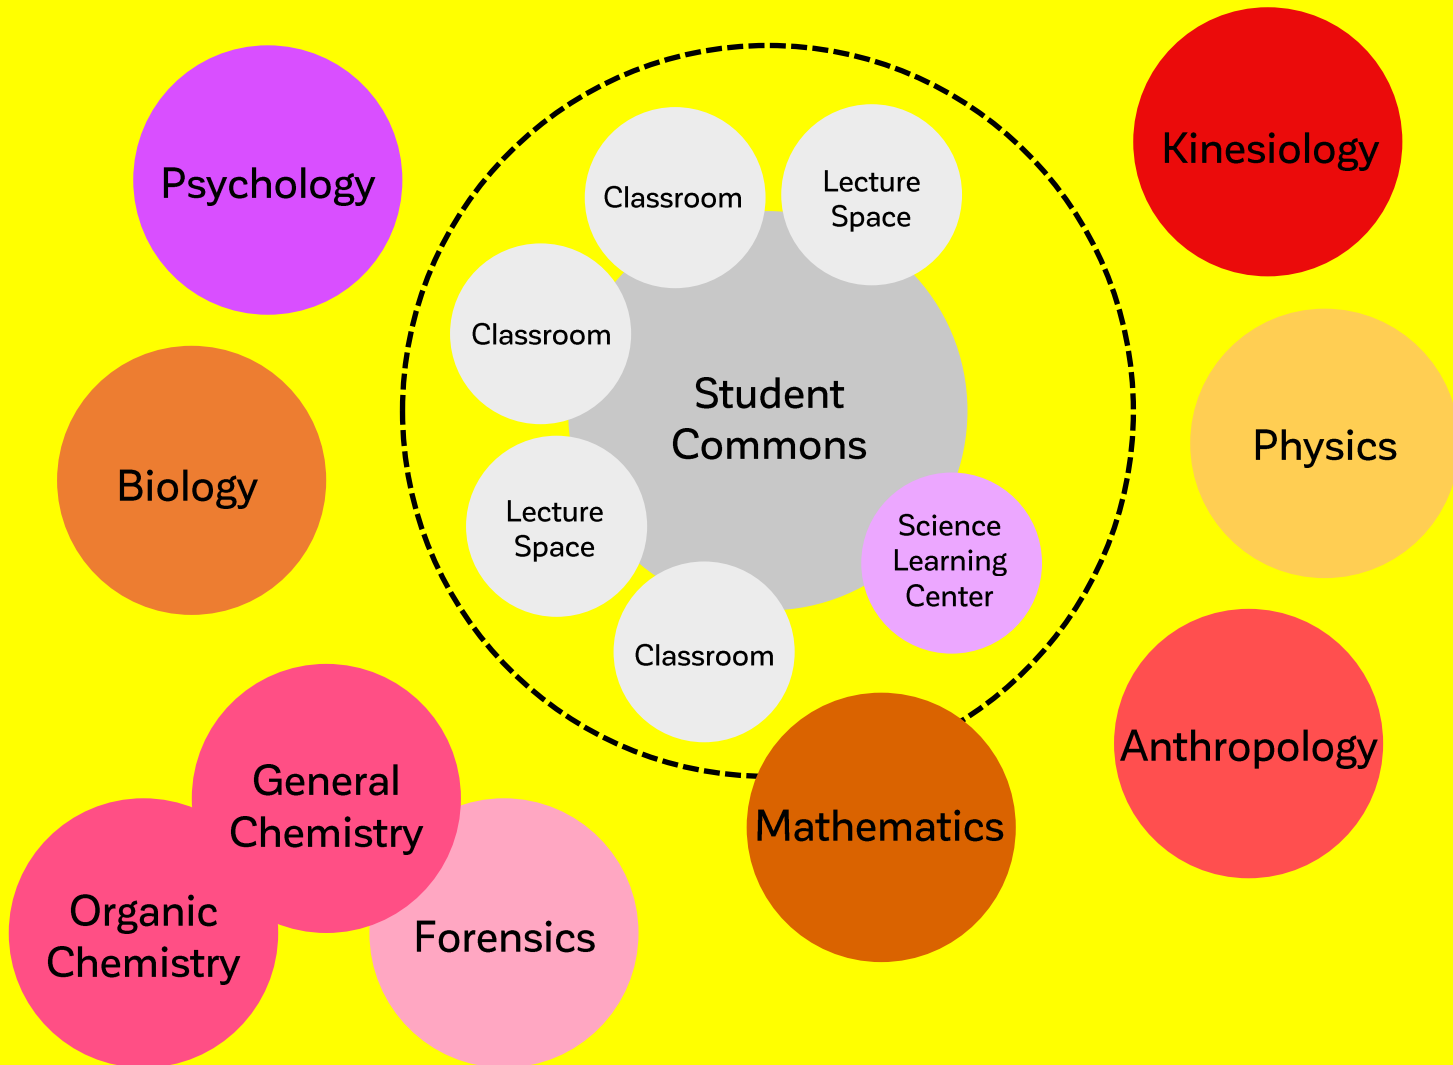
Psychology

Classroom

Lecture Space

Kinesiology

Classroom

Student Commons

Biology

Physics

Lecture Space

Science Learning Center

Classroom

Anthropology

General Chemistry

Mathematics

Organic Chemistry

Forensics